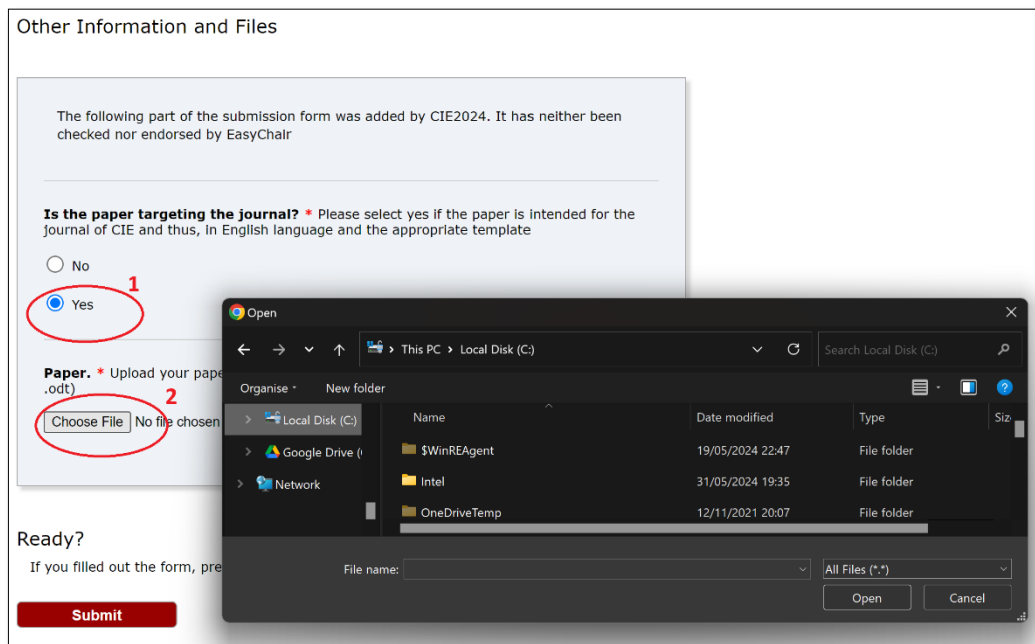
Other Information and Files

The following part of the submission form was added by CIE2024. It has neither been checked nor endorsed by EasyChair

**Is the paper targeting the journal?** * Please select yes if the paper is intended for the journal of CIE and thus, in English language and the appropriate template

No

Yes

1

**Paper.** * Upload your pape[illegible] .odt)

2

Choose File No file chosen

Ready?

If you filled out the form, pre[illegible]

Submit

Open

This PC › Local Disk (C:)

Search Local Disk (C:)

Organise ▾ New folder

Local Disk (C:)

Google Drive (

Network

| Name | Date modified | Type | Siz |
|---|---|---|---|
| $WinREAgent | 19/05/2024 22:47 | File folder | |
| Intel | 31/05/2024 19:35 | File folder | |
| OneDriveTemp | 12/11/2021 20:07 | File folder | |

File name:

All Files (*.*)

Open

Cancel